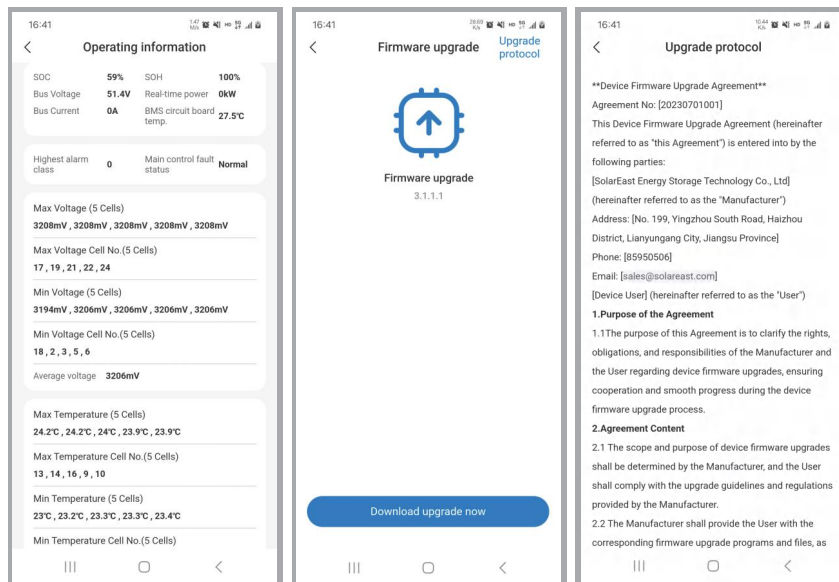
16:41

Operating information

| SOC | 59% | SOH | 100% |
|---|---|---|---|
| Bus Voltage | 51.4V | Real-time power | 0kW |
| Bus Current | 0A | BMS circuit board temp. | 27.5℃ |

| Highest alarm class | 0 | Main control fault status | Normal |
|---|---|---|---|

Max Voltage (5 Cells)
3208mV , 3208mV , 3208mV , 3208mV , 3208mV

Max Voltage Cell No.(5 Cells)
17 , 19 , 21 , 22 , 24

Min Voltage (5 Cells)
3194mV , 3206mV , 3206mV , 3206mV , 3206mV

Min Voltage Cell No.(5 Cells)
18 , 2 , 3 , 5 , 6

Average voltage 3206mV

Max Temperature (5 Cells)
24.2℃ , 24.2℃ , 24℃ , 23.9℃ , 23.9℃

Max Temperature Cell No.(5 Cells)
13 , 14 , 16 , 9 , 10

Min Temperature (5 Cells)
23℃ , 23.2℃ , 23.3℃ , 23.3℃ , 23.4℃

Min Temperature Cell No.(5 Cells)

16:41

Firmware upgrade

Upgrade protocol

Firmware upgrade
3.1.1.1

Download upgrade now

16:41

Upgrade protocol

**Device Firmware Upgrade Agreement**

Agreement No: [20230701001]

This Device Firmware Upgrade Agreement (hereinafter referred to as "this Agreement") is entered into by the following parties:

[SolarEast Energy Storage Technology Co., Ltd] (hereinafter referred to as the "Manufacturer")

Address: [No. 199, Yingzhou South Road, Haizhou District, Lianyungang City, Jiangsu Province]

Phone: [85950506]

Email: [sales@solareast.com]

[Device User] (hereinafter referred to as the "User")

1.Purpose of the Agreement

1.1The purpose of this Agreement is to clarify the rights, obligations, and responsibilities of the Manufacturer and the User regarding device firmware upgrades, ensuring cooperation and smooth progress during the device firmware upgrade process.

2.Agreement Content

2.1 The scope and purpose of device firmware upgrades shall be determined by the Manufacturer, and the User shall comply with the upgrade guidelines and regulations provided by the Manufacturer.

2.2 The Manufacturer shall provide the User with the corresponding firmware upgrade programs and files, as